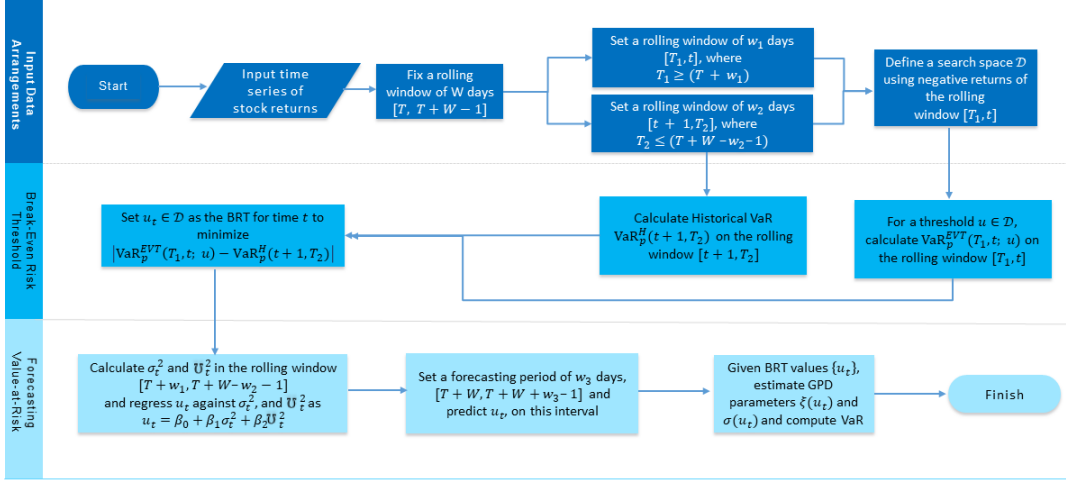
Input Data Arrangements

Start

Input time series of stock returns

Fix a rolling window of W days $[T,\ T+W-1]$

Set a rolling window of $w_1$ days $[T_1, t]$, where $T_1 \geq (T + w_1)$

Set a rolling window of $w_2$ days $[t\ +\ 1, T_2]$, where $T_2 \leq (T + W - w_2 - 1)$

Define a search space $\mathcal{D}$ using negative returns of the rolling window $[T_1, t]$

Break-Even Risk Threshold

Set $u_t \in \mathcal{D}$ as the BRT for time $t$ to minimize $\left|\mathrm{VaR}_p^{EVT}(T_1, t;\ u) - \mathrm{VaR}_p^{H}(t+1, T_2)\right|$

Calculate Historical VaR $\mathrm{VaR}_p^{H}(t+1, T_2)$ on the rolling window $[t+1, T_2]$

For a threshold $u \in \mathcal{D}$, calculate $\mathrm{VaR}_p^{EVT}(T_1, t;\ u)$ on the rolling window $[T_1, t]$

Forecasting Value-at-Risk

Calculate $\sigma_t^2$ and $\mathbb{U}_t^2$ in the rolling window $[T + w_1, T + W - w_2 - 1]$ and regress $u_t$ against $\sigma_t^2$, and $\mathbb{U}_t^2$ as $u_t = \beta_0 + \beta_1\sigma_t^2 + \beta_2\mathbb{U}_t^2$

Set a forecasting period of $w_3$ days, $[T + W, T + W + w_3 - 1]$ and predict $u_t$, on this interval

Given BRT values $\{u_t\}$, estimate GPD parameters $\xi(u_t)$ and $\sigma(u_t)$ and compute VaR

Finish